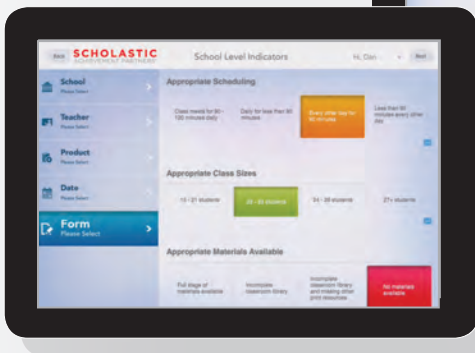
Back SCHOLASTIC ACHIEVEMENT PARTNERS School Level Indicators Hi, Dan Next

School Please Select

Teacher Please Select

Product Please Select

Date Please Select

Form Please Select

Appropriate Scheduling

Class meets for 90 - 120 minutes daily

Daily for less than 90 minutes

Every other day for 90 minutes

Less than 90 minutes every other day

Appropriate Class Sizes

13 - 21 students

20 - 30 students

24 - 26 students

27+ students

Appropriate Materials Available

Full stage of materials available

Incomplete classroom library

Incomplete classroom library and missing other print resources

No materials available